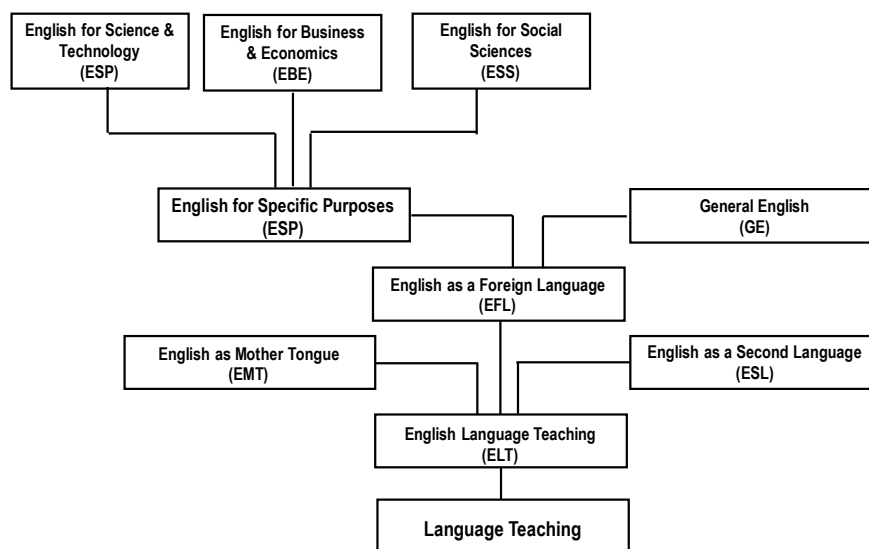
English for Science & Technology
(ESP)

English for Business & Economics
(EBE)

English for Social Sciences
(ESS)

English for Specific Purposes
(ESP)

General English
(GE)

English as a Foreign Language
(EFL)

English as Mother Tongue
(EMT)

English as a Second Language
(ESL)

English Language Teaching
(ELT)

Language Teaching